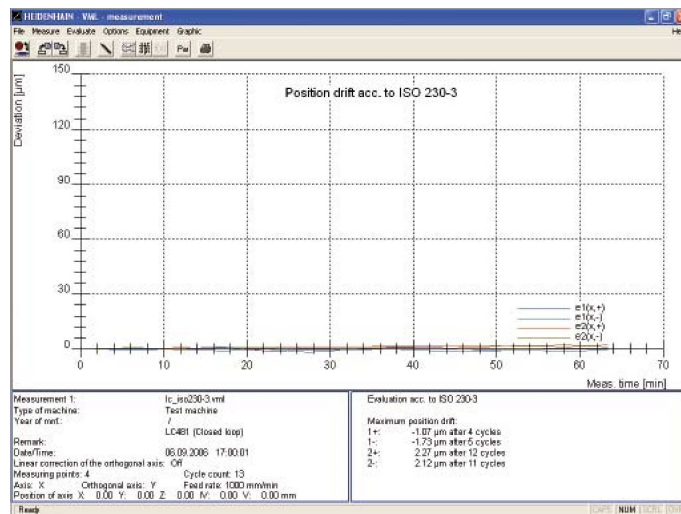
HEIDENHAIN - VML - measurement

File Measure Evaluate Options Equipment Graphic

Pa

Deviation [µm]

150

120

90

60

30

0

Position drift acc. to ISO 230-3

e1(x,+)
e1(x,-)
e2(x,+)
e2(x,-)

0 10 20 30 40 50 60 70

Meas. time [min]

| | |
|---|---|
| Measurement 1: | lc_iso230-3.vml |
| Type of machine: | Test machine |
| Year of mnf.: | / |
| | LC481 (Closed loop) |
| Remark: | |
| Date/Time: | 06.09.2006 17:00:01 |

Linear correction of the orthogonal axis: Off
Measuring points: 4 Cycle count: 13
Axis: X Orthogonal axis: Y Feed rate: 1000 mm/min
Position of axis X: 0.00 Y: 0.00 Z: 0.00 IV: 0.00 V: 0.00 mm

Evaluation acc. to ISO 230-3

Maximum position drift:
1+: -1.07 µm after 4 cycles
1-: -1.73 µm after 5 cycles
2+: 2.27 µm after 12 cycles
2-: 2.12 µm after 11 cycles

Ready

CAPS NUM SCRL